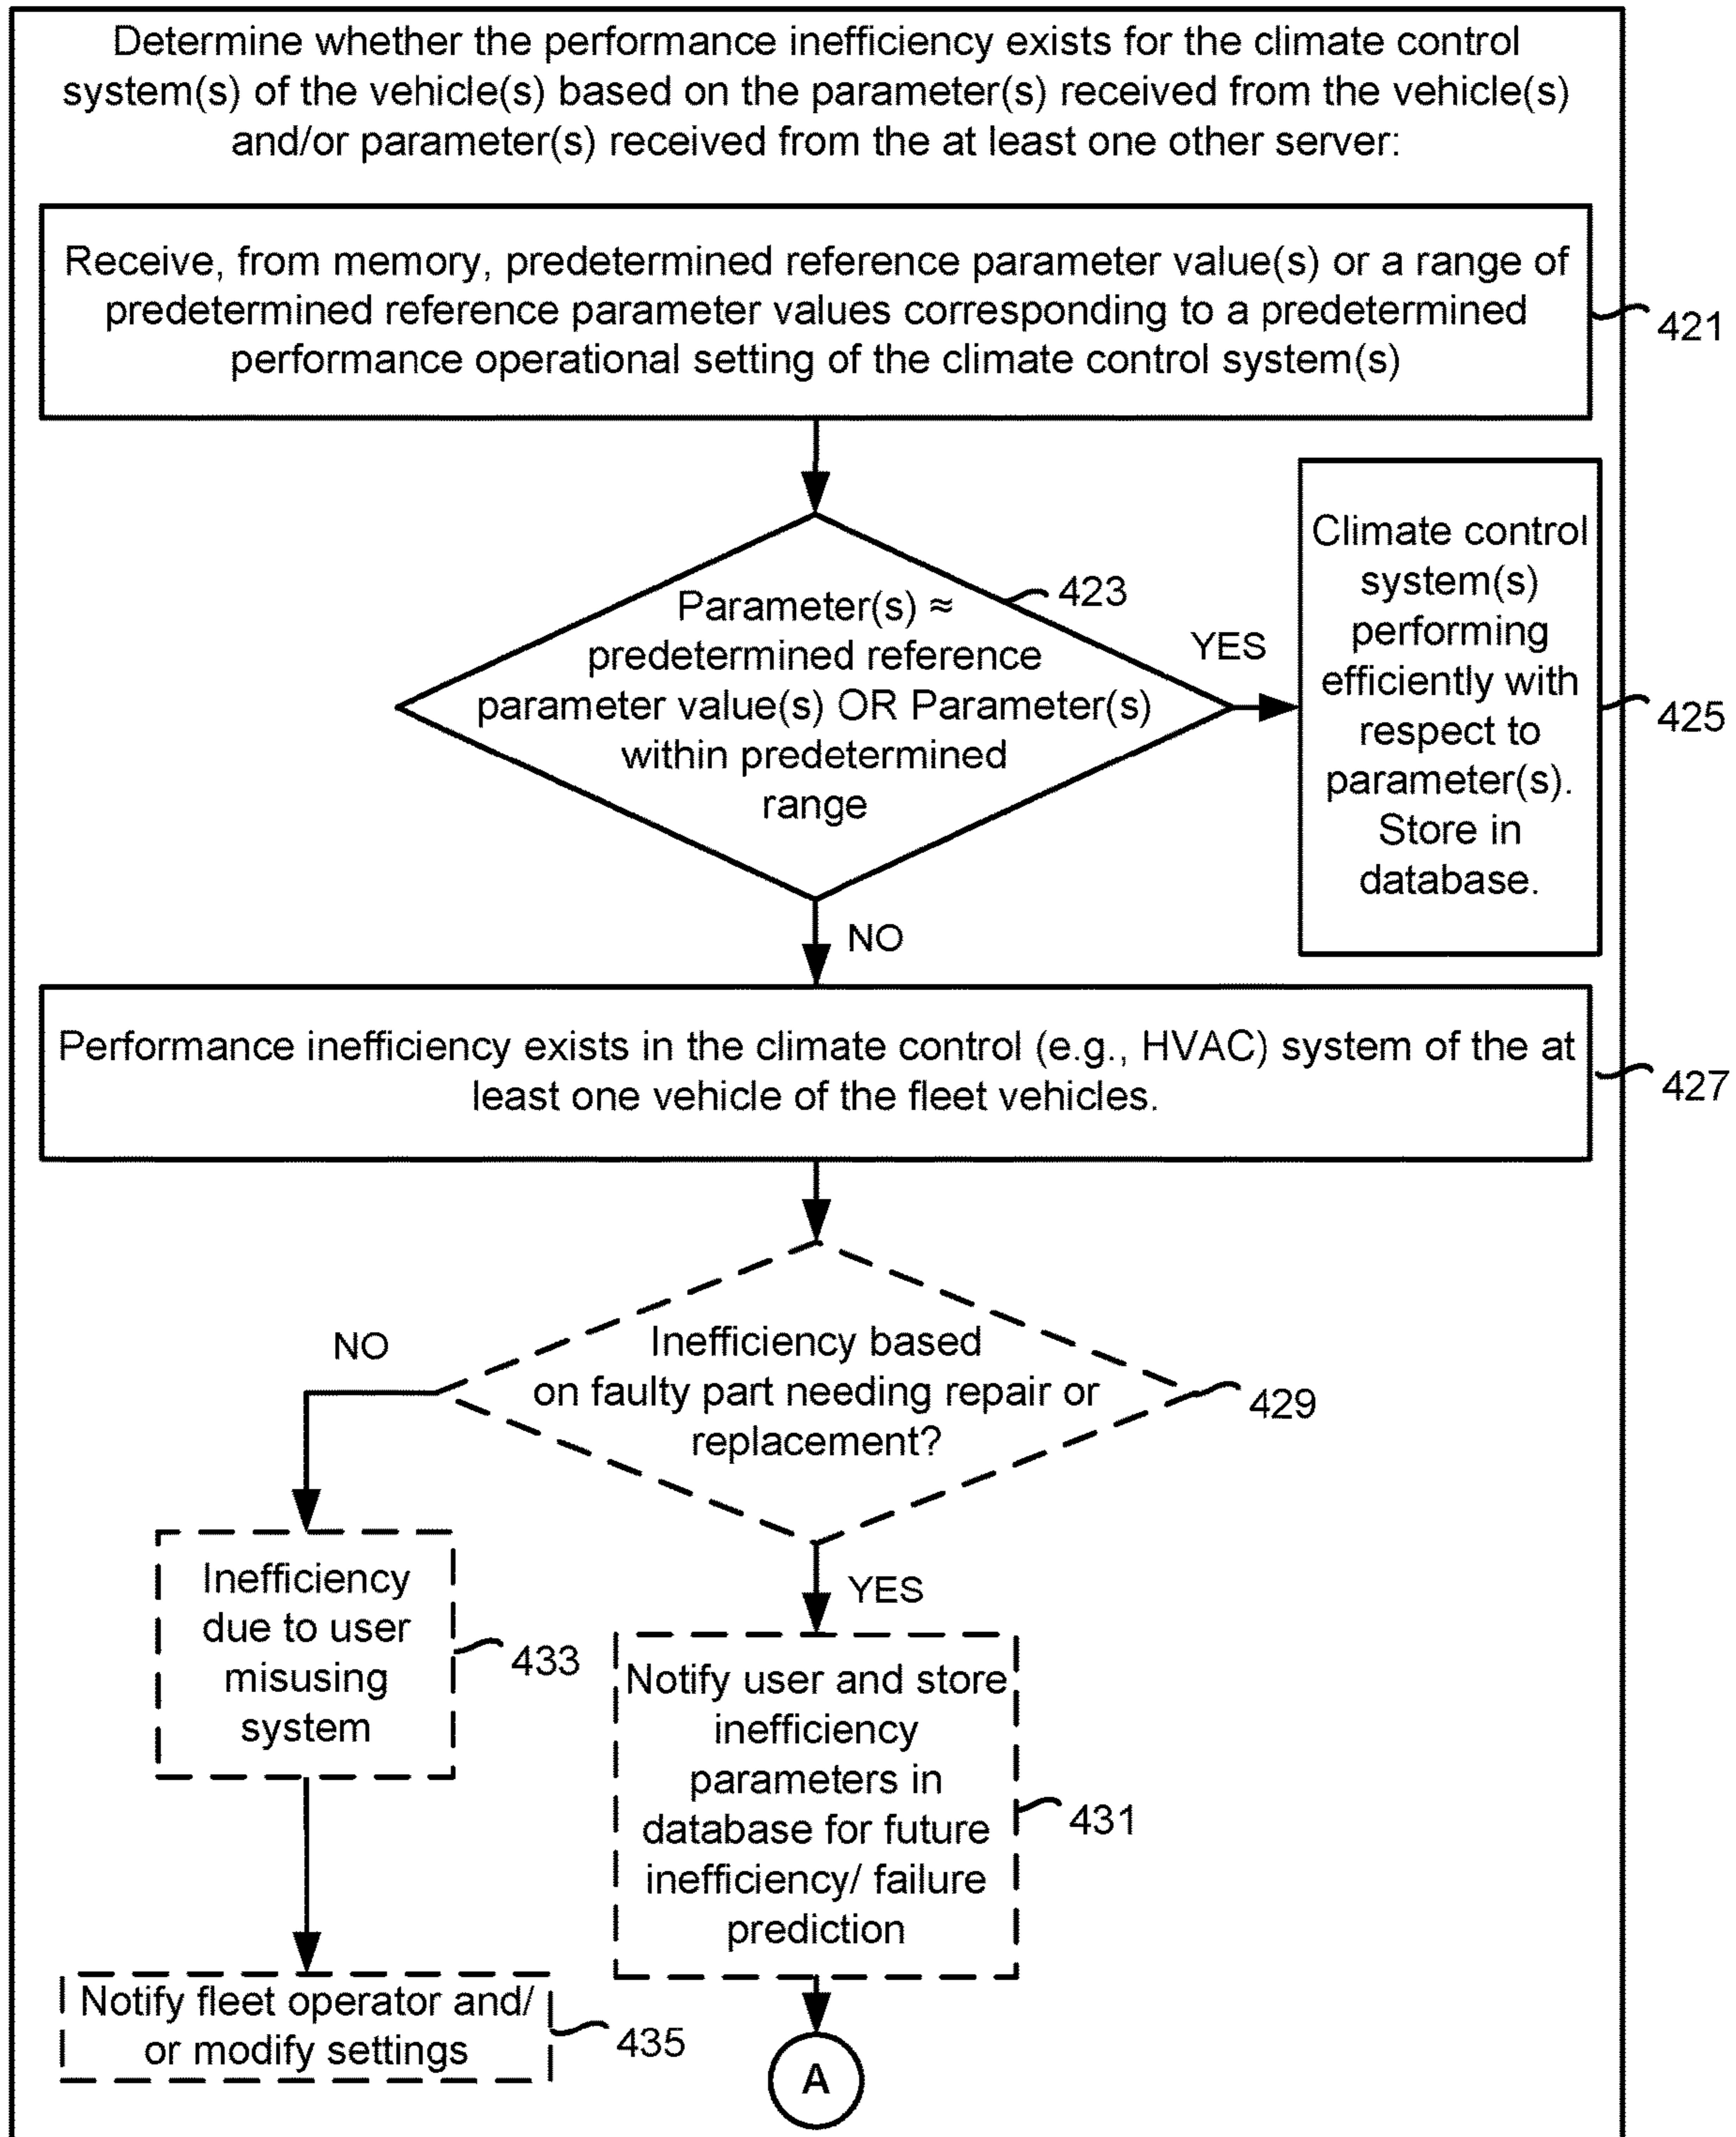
Determine whether the performance inefficiency exists for the climate control system(s) of the vehicle(s) based on the parameter(s) received from the vehicle(s) and/or parameter(s) received from the at least one other server:

Receive, from memory, predetermined reference parameter value(s) or a range of predetermined reference parameter values corresponding to a predetermined performance operational setting of the climate control system(s)

421

Parameter(s) ≈ predetermined reference parameter value(s) OR Parameter(s) within predetermined range

423

YES

Climate control system(s) performing efficiently with respect to parameter(s). Store in database.

425

NO

Performance inefficiency exists in the climate control (e.g., HVAC) system of the at least one vehicle of the fleet vehicles.

427

NO

Inefficiency based on faulty part needing repair or replacement?

429

YES

Inefficiency due to user misusing system

433

Notify user and store inefficiency parameters in database for future inefficiency/ failure prediction

431

Notify fleet operator and/ or modify settings

435

A